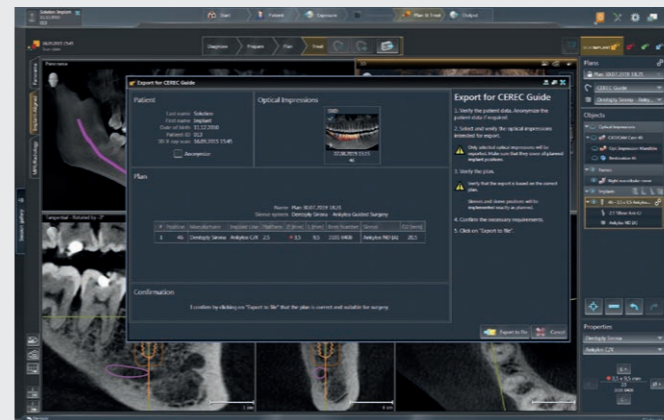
Start
Patient
Exposure
Plan & Treat
Output

Diagnose
Prepare
Plan
Treat

Panorama

Export for CEREC Guide

Patient

Last name: Sirona
First name: Implant
Date of birth: 11.12.2010
Patient ID: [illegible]

Anonymize

Optical Impressions

Plan

Name: Plan 30.07.2019 18:21
Sleeve system: Dentsply Sirona - Ankylos Guided Surgery

| # | Position | Manufacturer | Implant Line | Platform | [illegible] | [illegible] | Order Number | Sleeve | D2 [mm] |
|---|---|---|---|---|---|---|---|---|---|
| 1 | 46 | Dentsply Sirona | Ankylos C/X | 3.5 | 3.5 | 9.5 | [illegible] | Ankylos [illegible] | 28.5 |

Confirmation

I confirm by clicking on "Export to file" that the plan is correct and suitable for surgery.

Export to file
Cancel

Export for CEREC Guide

1. Verify the patient data. Anonymize the patient data if required.
2. Select and verify the optical impressions intended for export.
Only selected optical impressions will be exported. Make sure that they cover all planned implant positions.
3. Verify the plan.
Verify that the export is based on the correct plan.
Sleeves and sleeve positions will be implemented exactly as planned.
4. Confirm the necessary requirements.
5. Click on "Export to file".

Plans
Plan 30.07.2019 18:21
CEREC Guide
Dentsply Sirona - Ankylos

Objects
Optical Impressions
Nerves
Implants

Properties
Dentsply Sirona
Ankylos C/X